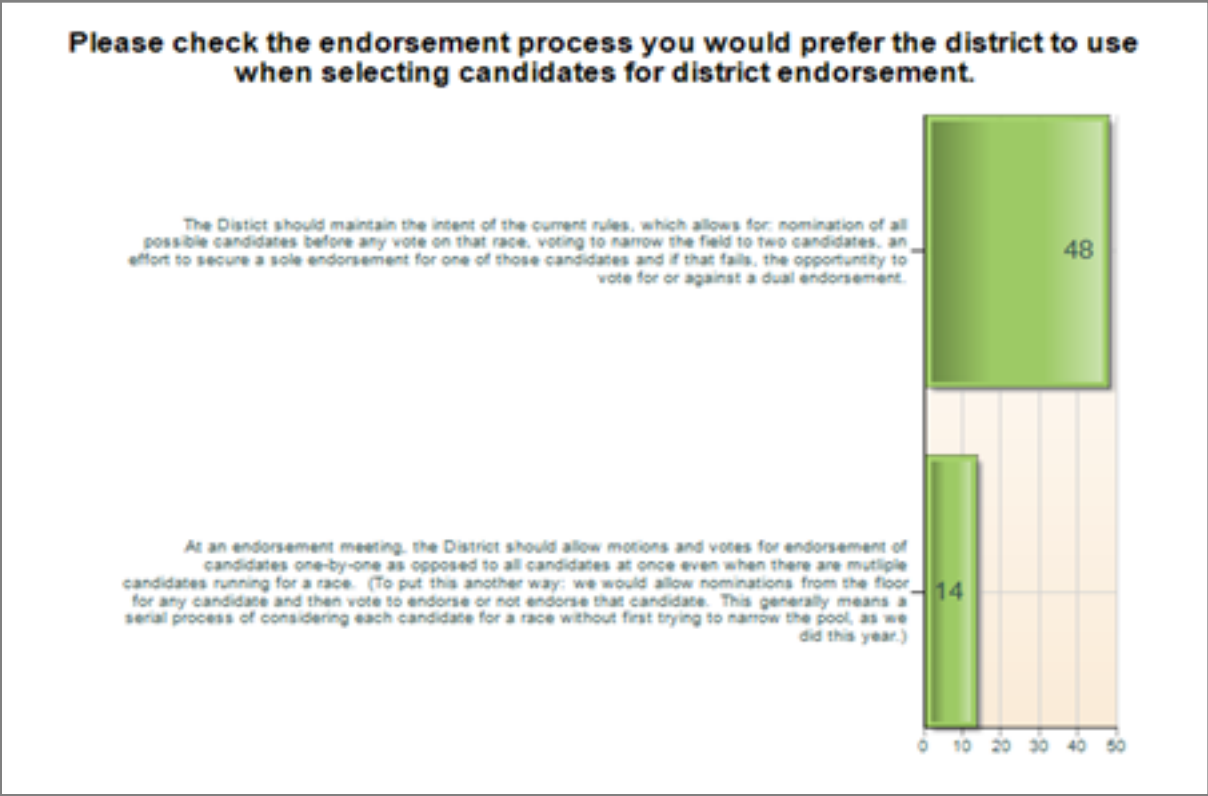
Please check the endorsement process you would prefer the district to use when selecting candidates for district endorsement.

The Distict should maintain the intent of the current rules, which allows for: nomination of all possible candidates before any vote on that race, voting to narrow the field to two candidates, an effort to secure a sole endorsement for one of those candidates and if that fails, the opportuntity to vote for or against a dual endorsement.

48

At an endorsement meeting, the District should allow motions and votes for endorsement of candidates one-by-one as opposed to all candidates at once even when there are mutliple candidates running for a race. (To put this another way: we would allow nominations from the floor for any candidate and then vote to endorse or not endorse that candidate. This generally means a serial process of considering each candidate for a race without first trying to narrow the pool, as we did this year.)

14

0 10 20 30 40 50